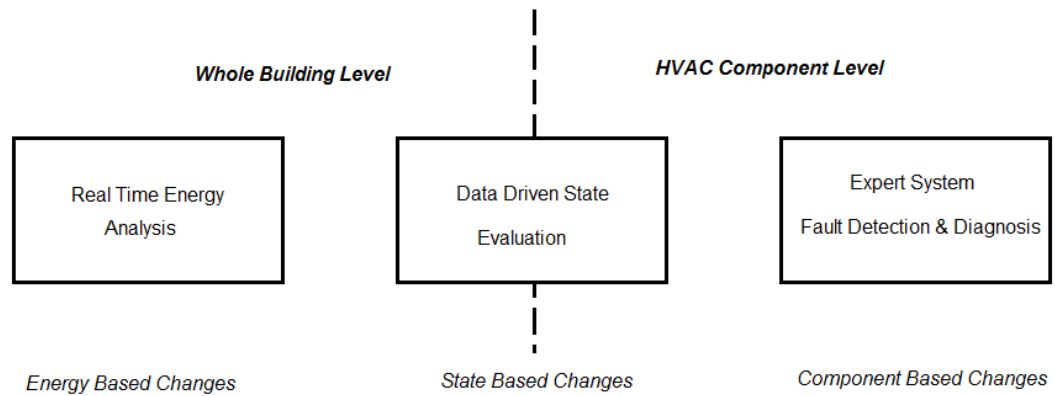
Whole Building Level

HVAC Component Level

Real Time Energy Analysis

Data Driven State Evaluation

Expert System

Fault Detection & Diagnosis

Energy Based Changes

State Based Changes

Component Based Changes